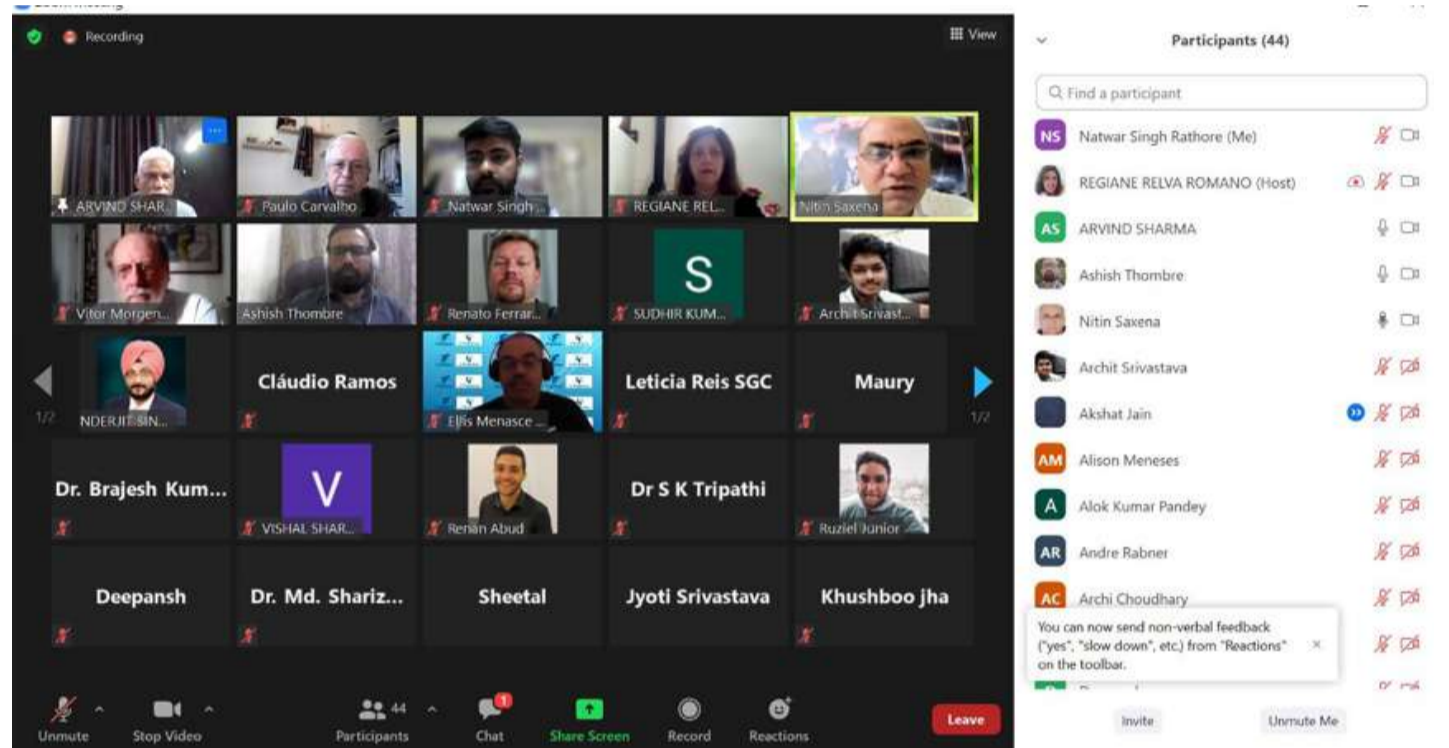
Recording

View

ARVIND SHAR...
Paulo Carvalho
Natwar Singh ...
REGIANE REL...
Nitin Saxena
Vitor Morgen...
Ashish Thombre
Renato Ferrar...
S
SUDHIR KUM...
Archit Srivast...
NDERJIT SIN...
Cláudio Ramos
Ellis Menasce ...
Leticia Reis SGC
Maury
1/2
1/2
Dr. Brajesh Kum...
V
VISHAL SHAR...
Renan Abud
Dr S K Tripathi
Ruziel Junior
Deepansh
Dr. Md. Shariz...
Sheetal
Jyoti Srivastava
Khushboo jha

Unmute
Stop Video
44
Participants
1
Chat
Share Screen
Record
Reactions
Leave

Participants (44)

Find a participant

NS Natwar Singh Rathore (Me)
REGIANE RELVA ROMANO (Host)
AS ARVIND SHARMA
Ashish Thombre
Nitin Saxena
Archit Srivastava
Akshat Jain
AM Alison Meneses
A Alok Kumar Pandey
AR Andre Rabner
AC Archi Choudhary

You can now send non-verbal feedback ("yes", "slow down", etc.) from "Reactions" on the toolbar.

Invite
Unmute Me